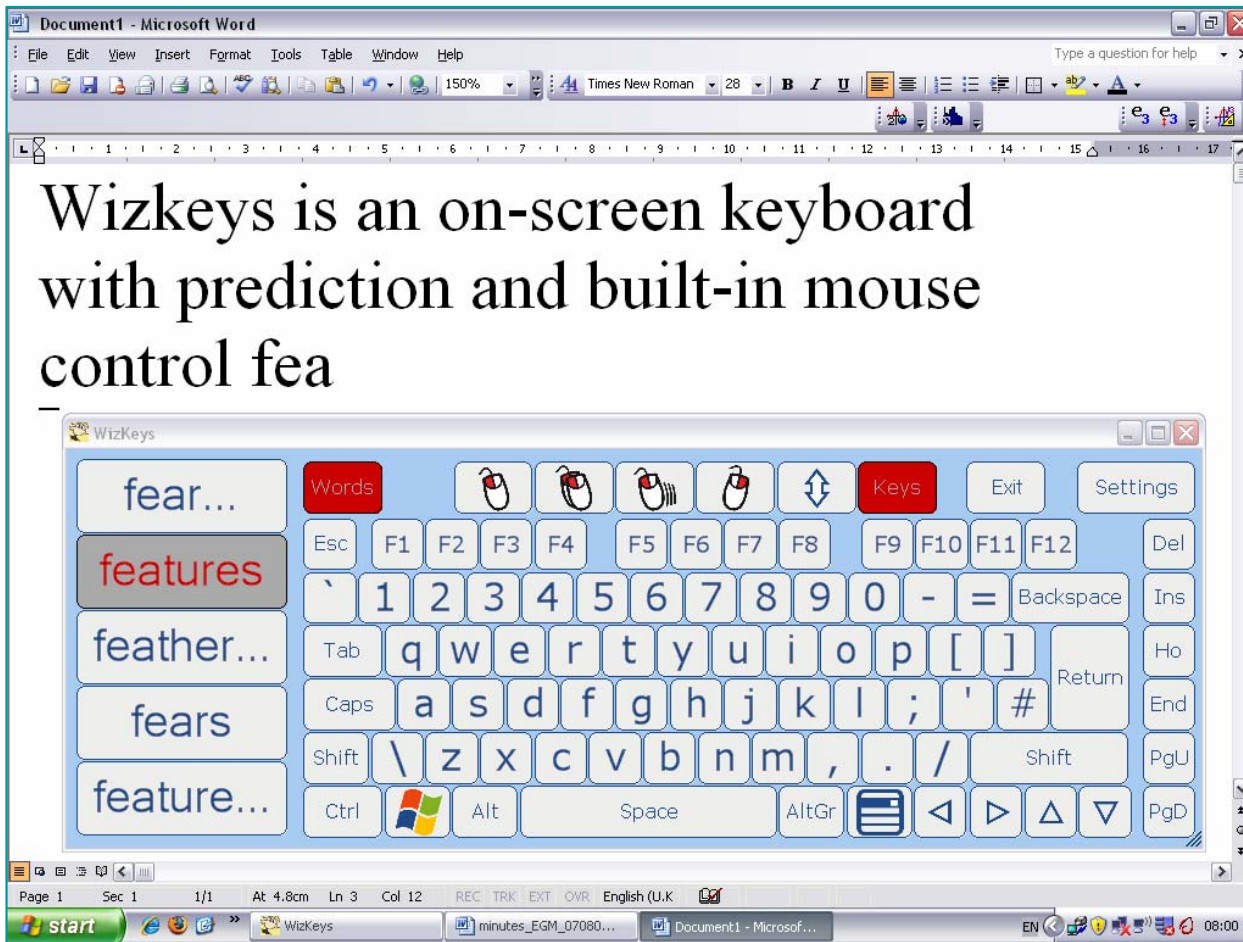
Document1 - Microsoft Word

File Edit View Insert Format Tools Table Window Help

Type a question for help

150% Times New Roman 28 B I U

Wizkeys is an on-screen keyboard with prediction and built-in mouse control fea

WizKeys

fear...

features

feather...

fears

feature...

Words Keys Exit Settings

Esc F1 F2 F3 F4 F5 F6 F7 F8 F9 F10 F11 F12 Del

` 1 2 3 4 5 6 7 8 9 0 - = Backspace Ins

Tab q w e r t y u i o p [ ] Return Ho

Caps a s d f g h j k l ; ' # End

Shift \ z x c v b n m , . / Shift PgU

Ctrl Alt Space AltGr PgD

Page 1 Sec 1 1/1 At 4.8cm Ln 3 Col 12 REC TRK EXT OVR English (U.K

start WizKeys minutes_EGM_07080... Document1 - Microsof... EN 08:00